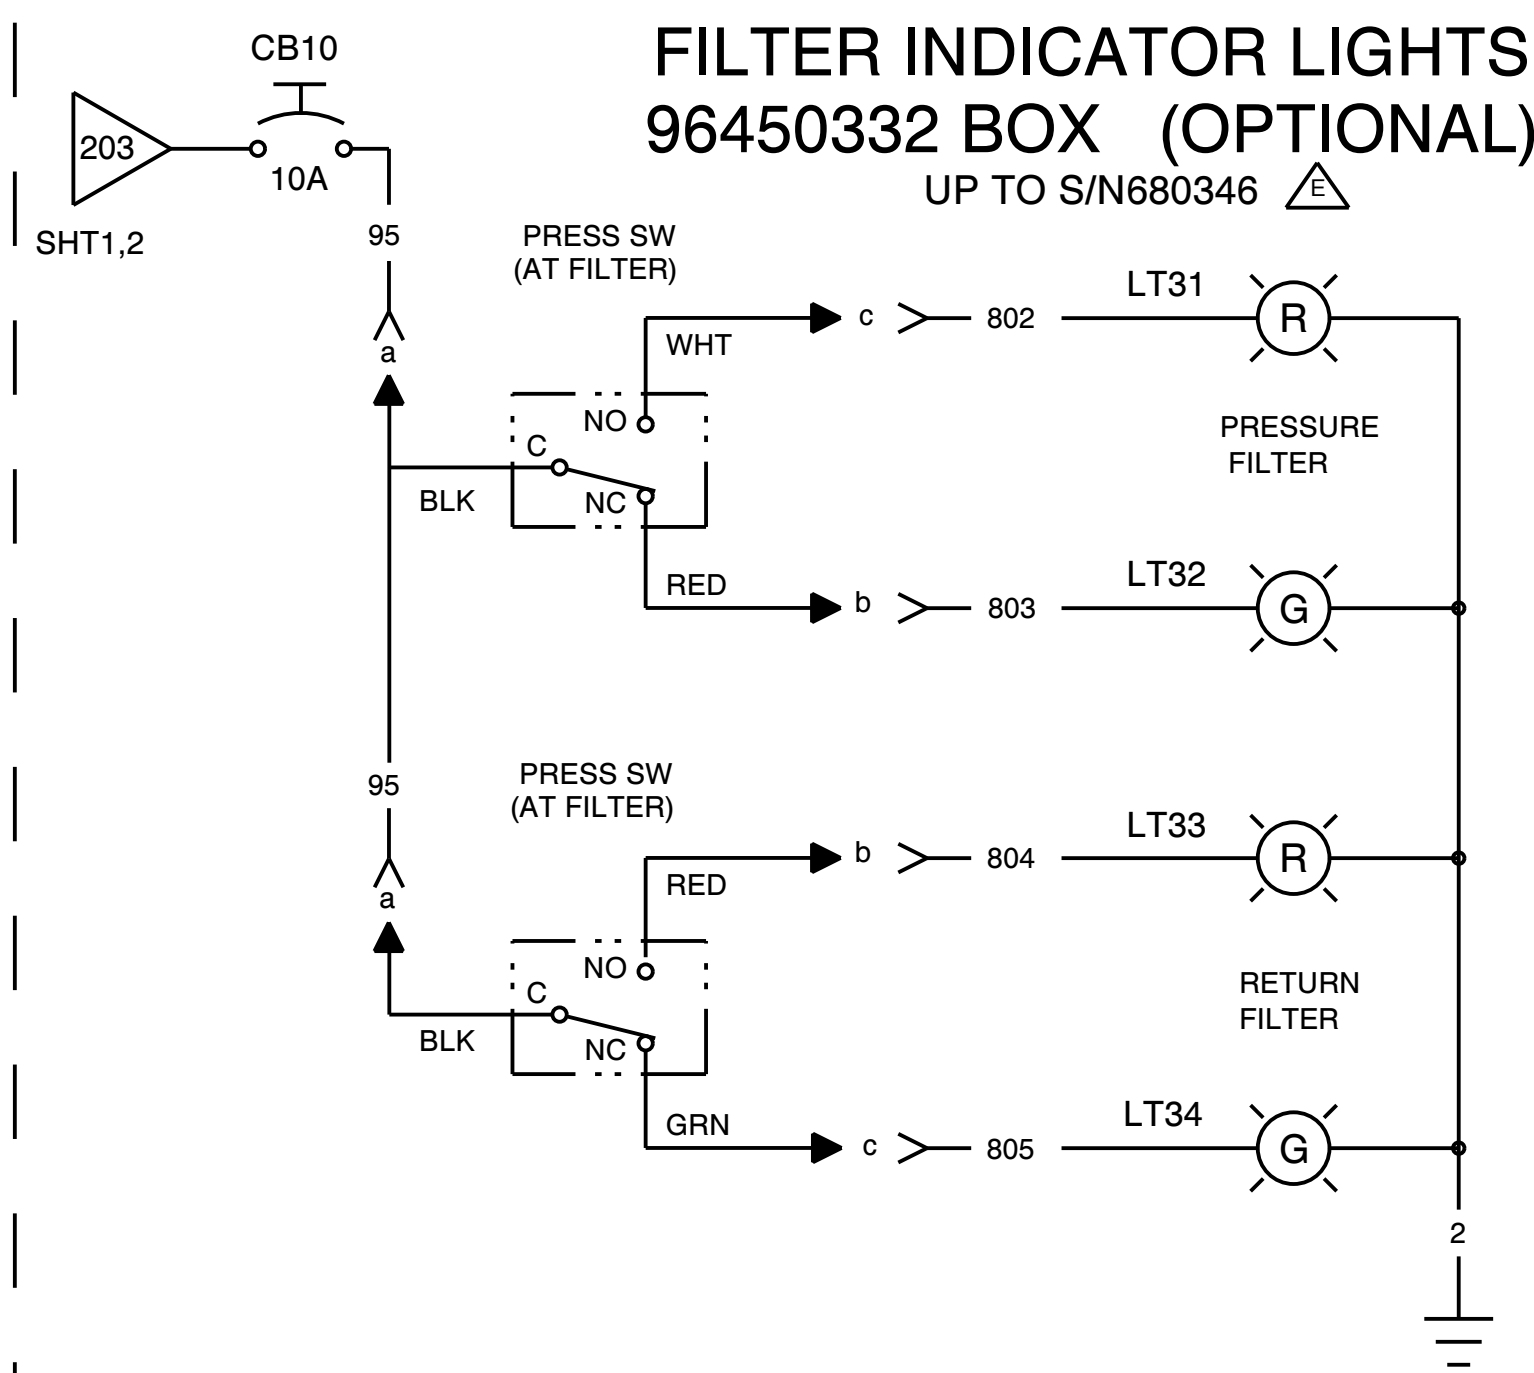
FILTER INDICATOR LIGHTS
96450332 BOX (OPTIONAL)
UP TO S/N680346 E

CB10
203
10A
SHT1,2
95
a
PRESS SW
(AT FILTER)
WHT
c
802
LT31
R
NO
C
BLK
NC
RED
b
803
LT32
G
PRESSURE
FILTER

95
a
PRESS SW
(AT FILTER)
RED
b
804
LT33
R
NO
C
BLK
NC
GRN
c
805
LT34
G
RETURN
FILTER
2